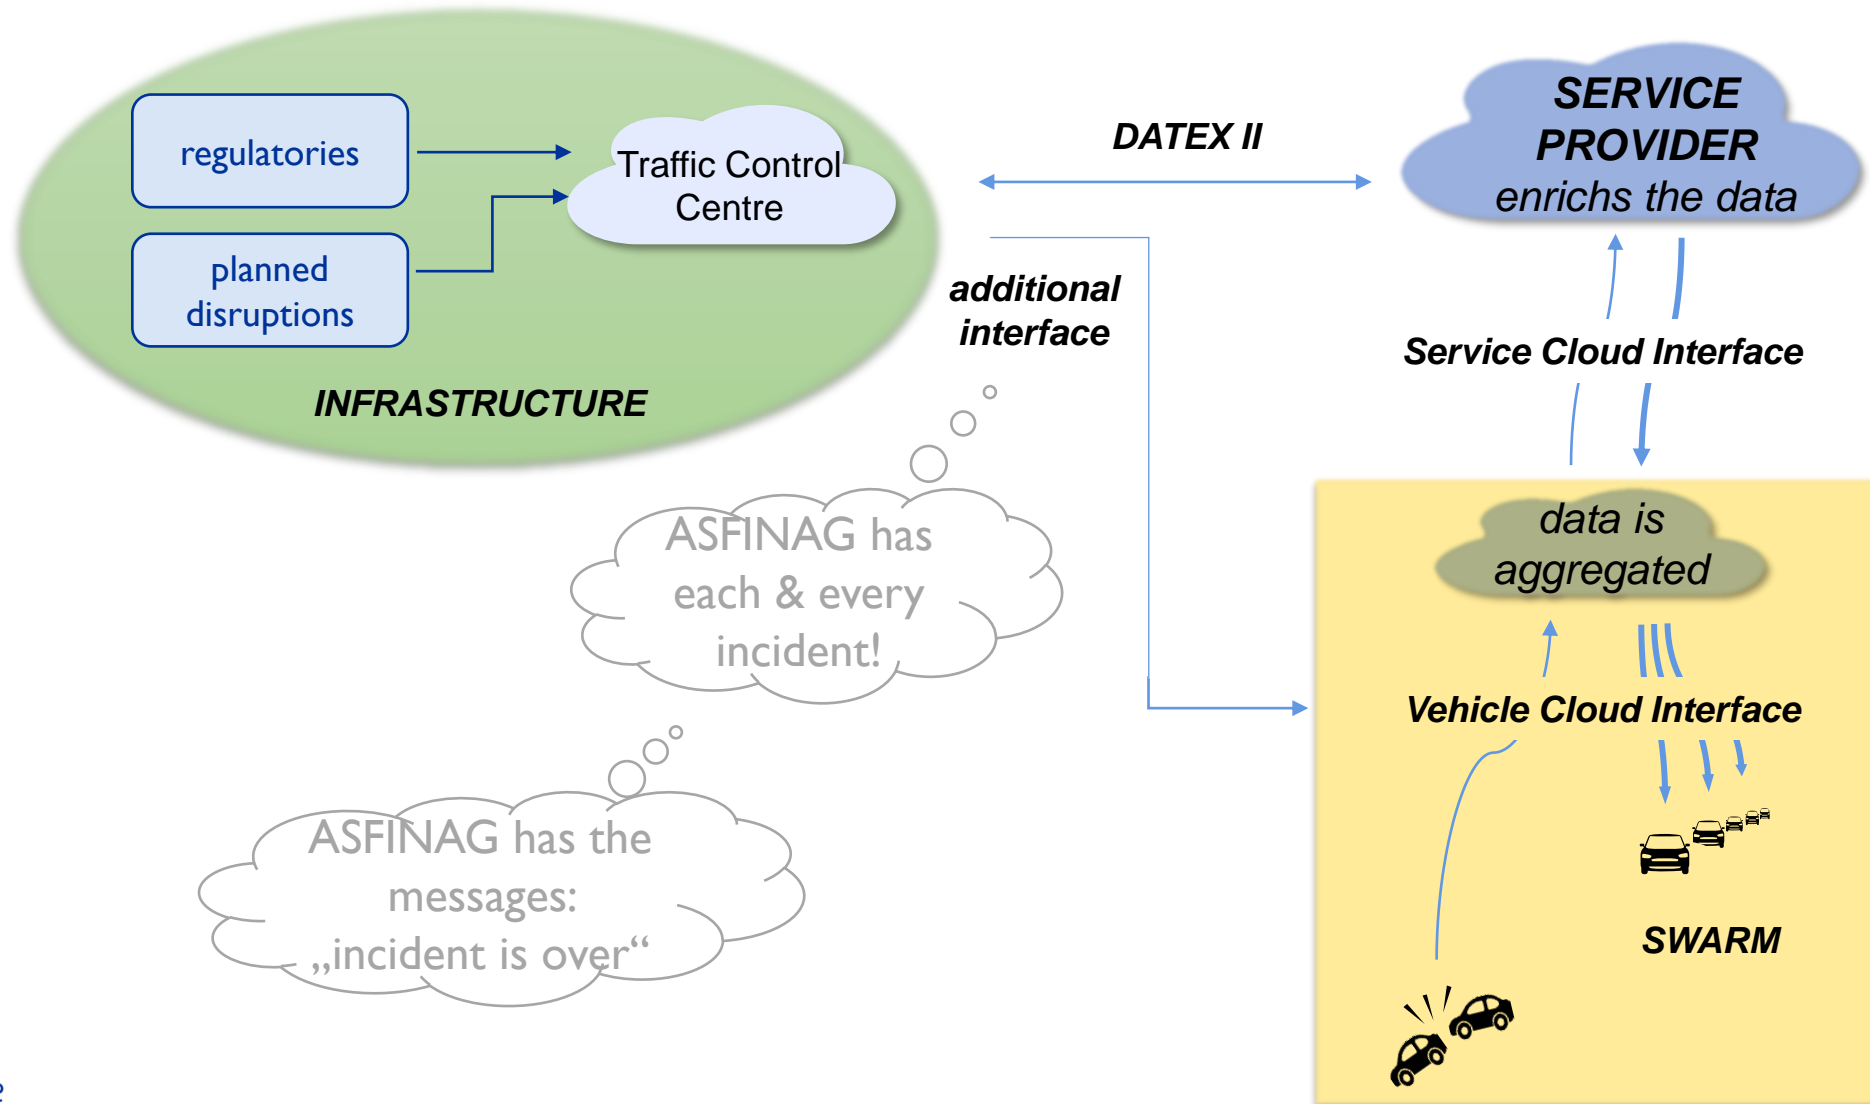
regulatories

planned disruptions

Traffic Control Centre

INFRASTRUCTURE

DATEX II

SERVICE PROVIDER
enriches the data

additional interface

Service Cloud Interface

ASFINAG has each & every incident!

ASFINAG has the messages: „incident is over“

data is aggregated

Vehicle Cloud Interface

SWARM